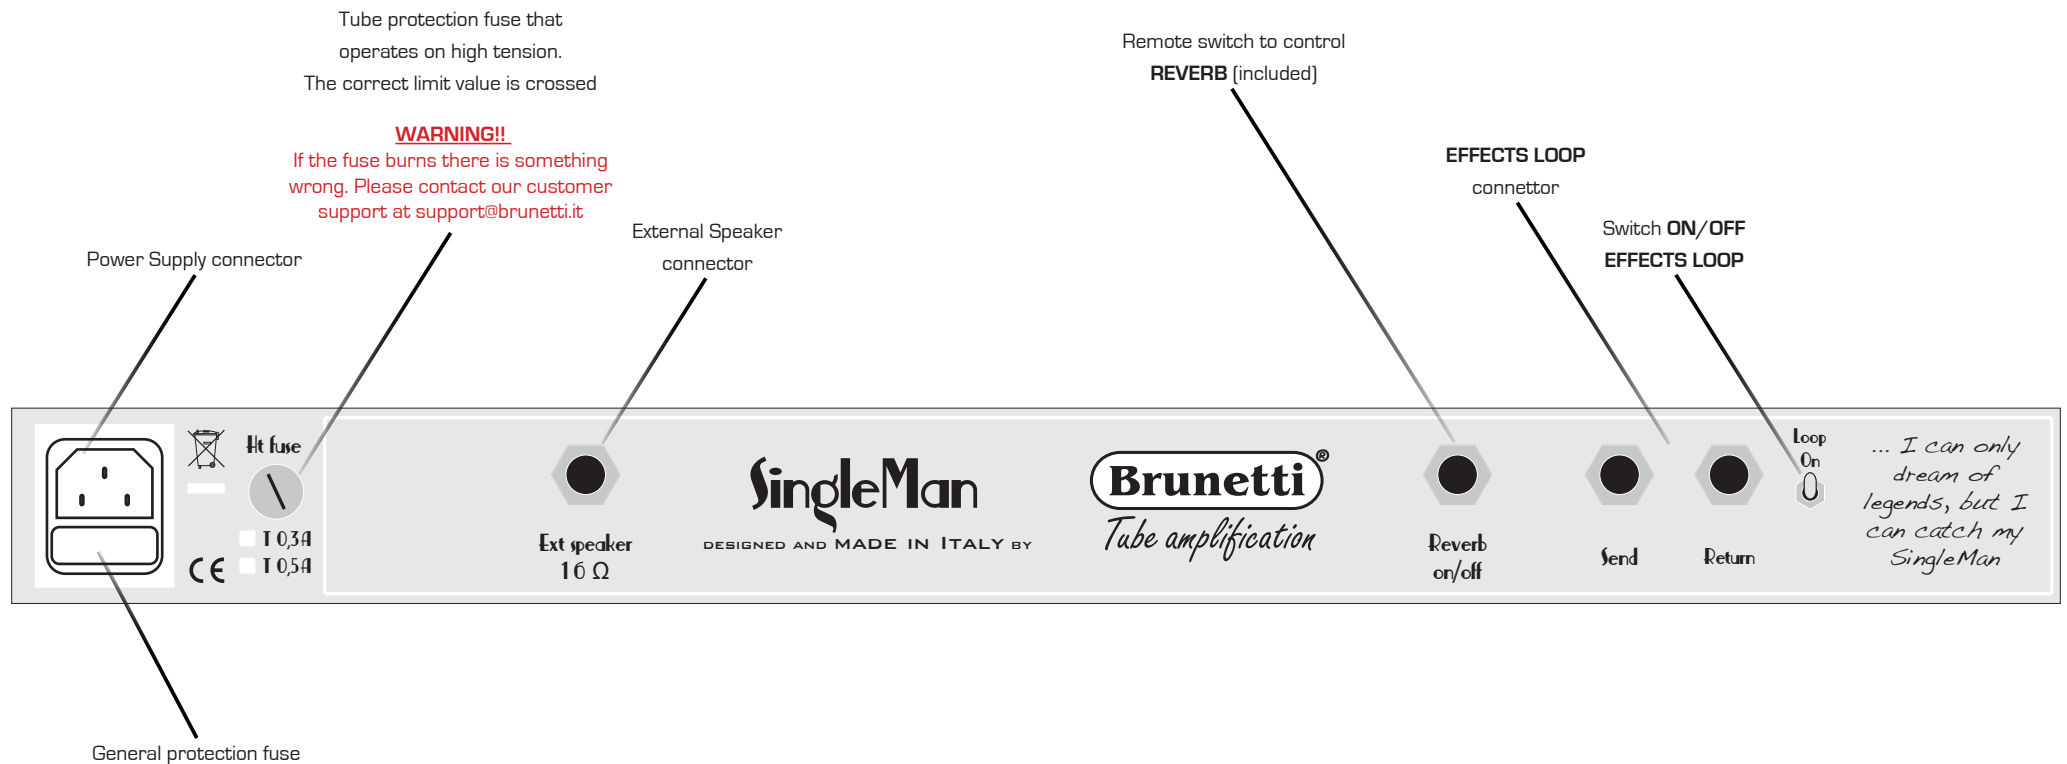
Tube protection fuse that operates on high tension. The correct limit value is crossed

WARNING!!
If the fuse burns there is something wrong. Please contact our customer support at support@brunetti.it

Remote switch to control **REVERB** (included)

**EFFECTS LOOP**
connettor

Switch **ON/OFF**
**EFFECTS LOOP**

External Speaker connector

Power Supply connector

Ht fuse

T 0,3A
T 0,5A

CE

Ext speaker
16 Ω

SingleMan
DESIGNED AND MADE IN ITALY BY

Brunetti®
Tube amplification

Reverb
on/off

Send

Return

Loop
On

... I can only dream of legends, but I can catch my SingleMan

General protection fuse